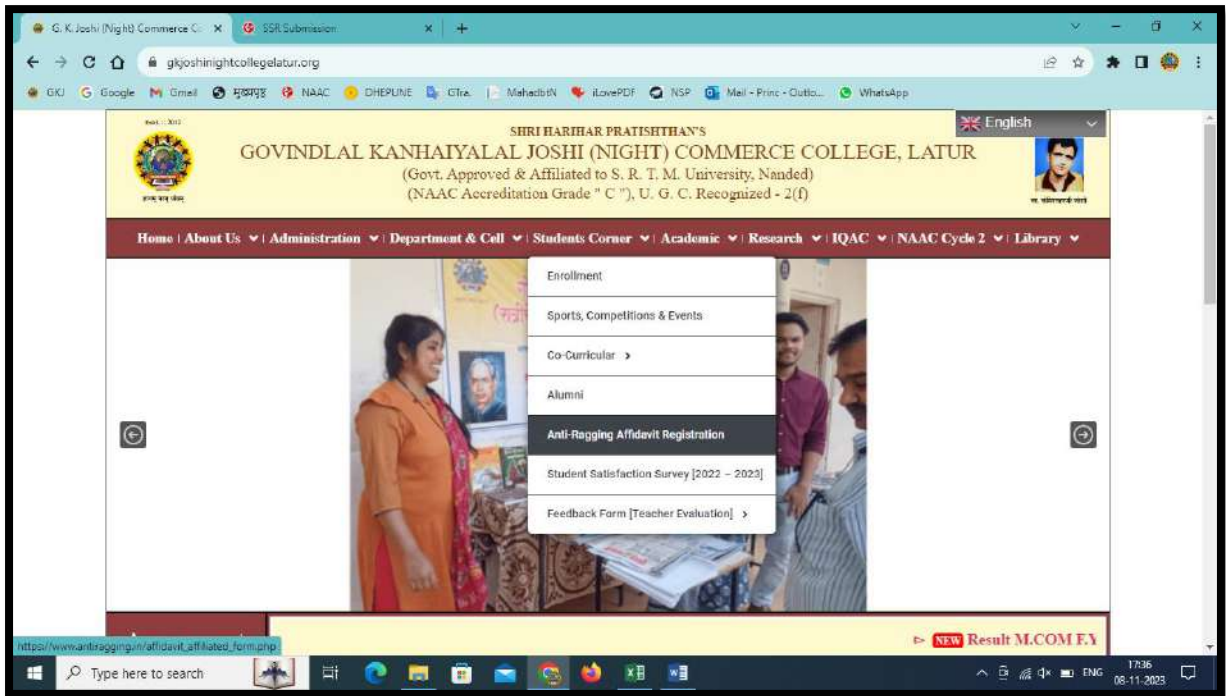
G. K. Joshi (Night) Commerce C ×
SSR Submission ×
+

gkjoshinightcollegelatur.org

GKJ Google Gmail मुखपृष्ठ NAAC DHEPLINE GTra. MahadbtN iLovePDF NSP Mail - Princ - Outlo... WhatsApp

English

Estd. : 2012

SHRI HARIHAR PRATISHTHAN'S
GOVINDLAL KANHAIYALAL JOSHI (NIGHT) COMMERCE COLLEGE, LATUR
(Govt. Approved & Affiliated to S. R. T. M. University, Nanded)
(NAAC Accreditation Grade " C "), U. G. C. Recognized - 2(f)

Home | About Us | Administration | Department & Cell | Students Corner | Academic | Research | IQAC | NAAC Cycle 2 | Library

Enrollment
Sports, Competitions & Events
Co-Curricular >
Alumni
Anti-Ragging Affidavit Registration
Student Satisfaction Survey [2022 – 2023]
Feedback Form [Teacher Evaluation] >

NEW Result M.COM F.Y

https://www.antiragging.in/affidavit_affiliated_form.php

Type here to search

ENG 17:36 08-11-2023